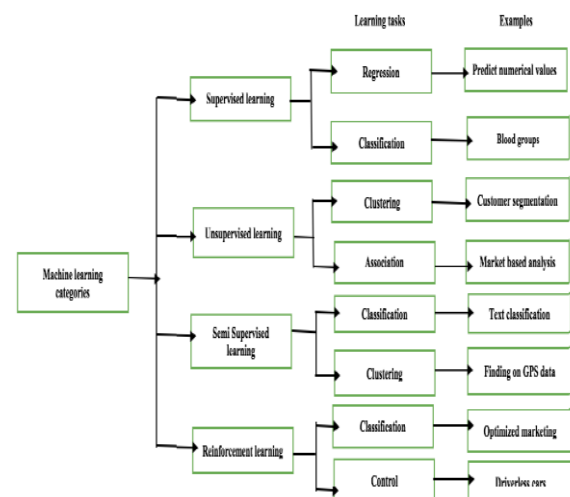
Learning tasks

Examples

Machine learning categories

Supervised learning

Regression

Predict numerical values

Classification

Blood groups

Unsupervised learning

Clustering

Customer segmentation

Association

Market based analysis

Semi Supervised learning

Classification

Text classification

Clustering

Finding on GPS data

Reinforcement learning

Classification

Optimized marketing

Control

Driverless cars